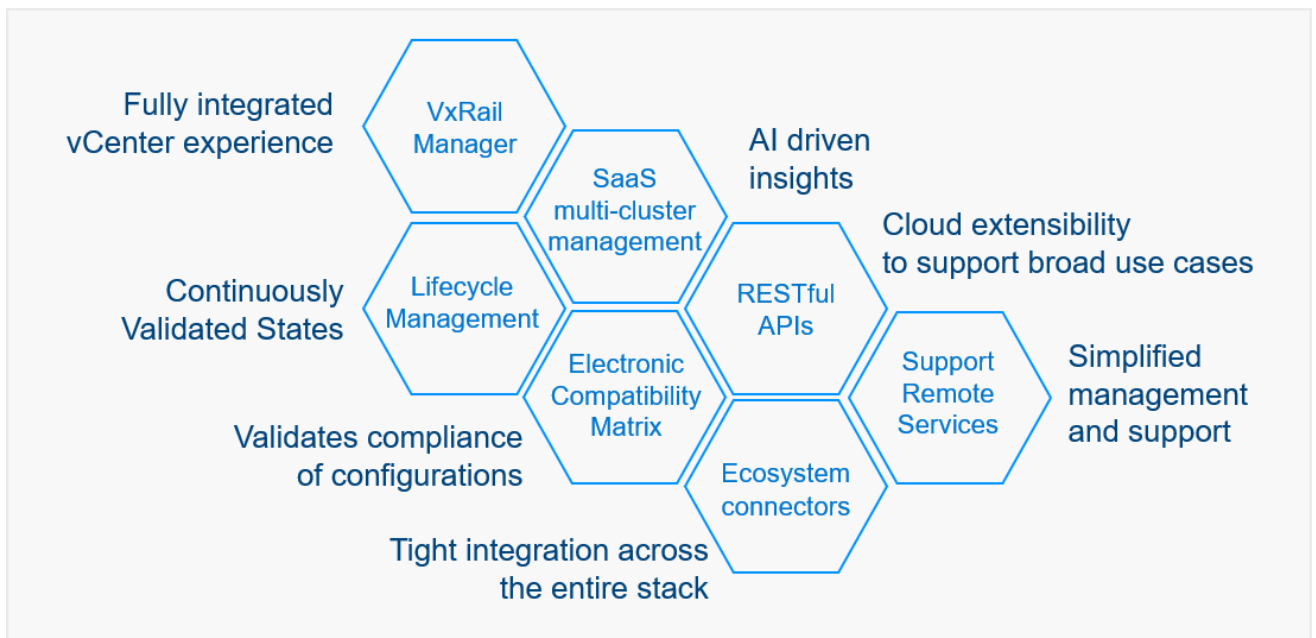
Fully integrated vCenter experience

VxRail Manager

AI driven insights

SaaS multi-cluster management

Cloud extensibility to support broad use cases

Continuously Validated States

Lifecycle Management

RESTful APIs

Support Remote Services

Simplified management and support

Electronic Compatibility Matrix

Validates compliance of configurations

Ecosystem connectors

Tight integration across the entire stack